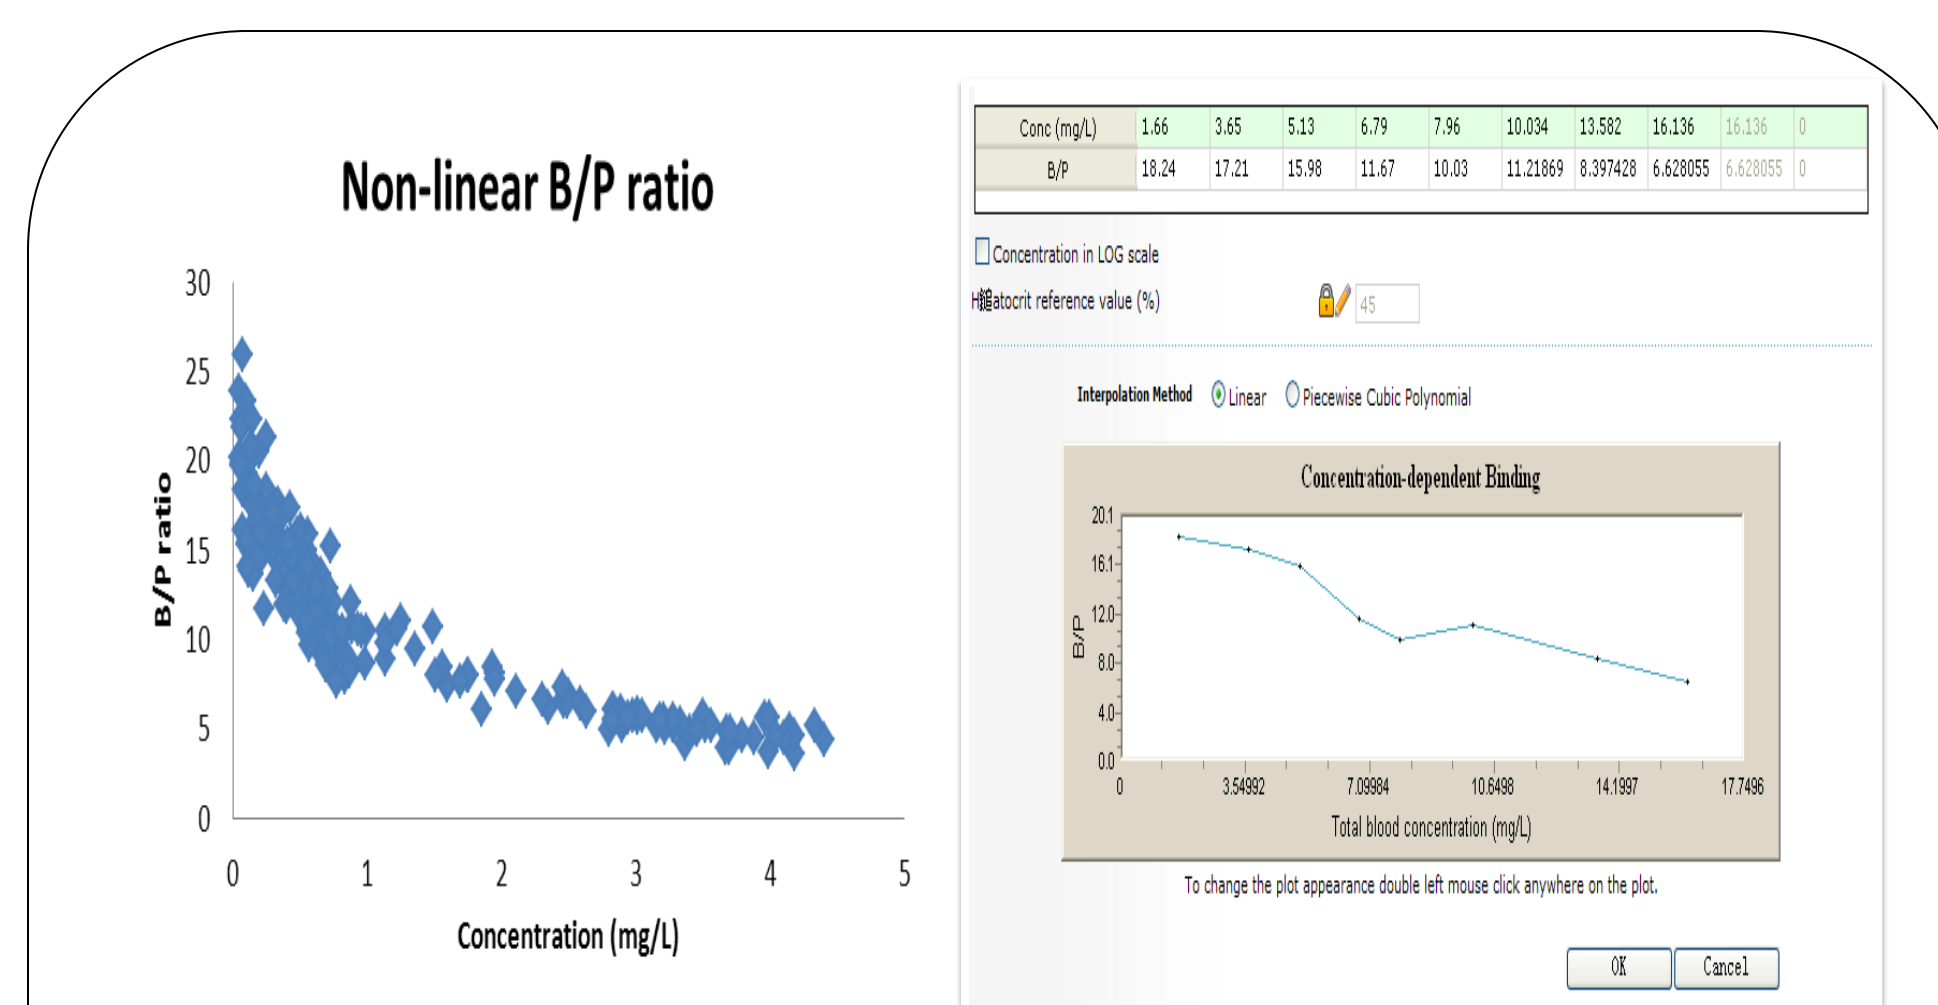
Non-linear B/P ratio

B/P ratio

30
25
20
15
10
5
0

0 1 2 3 4 5

Concentration (mg/L)

| Conc (mg/L) | 1.66 | 3.65 | 5.13 | 6.79 | 7.96 | 10.034 | 13.582 | 16.136 | 16.136 | 0 |
|---|---|---|---|---|---|---|---|---|---|---|
| B/P | 18.24 | 17.21 | 15.98 | 11.67 | 10.03 | 11.21869 | 8.397428 | 6.628055 | 6.628055 | 0 |

Concentration in LOG scale

H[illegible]atocrit reference value (%)

45

Interpolation Method Linear Piecewise Cubic Polynomial

Concentration-dependent Binding

B/P

20.1
16.1
12.0
8.0
4.0
0.0

0 3.54992 7.09984 10.6498 14.1997 17.7496

Total blood concentration (mg/L)

To change the plot appearance double left mouse click anywhere on the plot.

OK Cancel